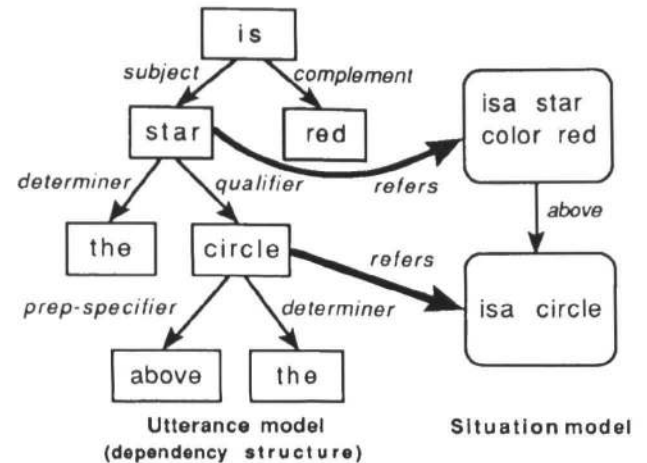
is

subject

complement

star

red

isa star
color red

determiner

qualifier

refers

above

the

circle

refers

isa circle

prep-specifier

determiner

above

the

Utterance model
(dependency structure)

Situation model